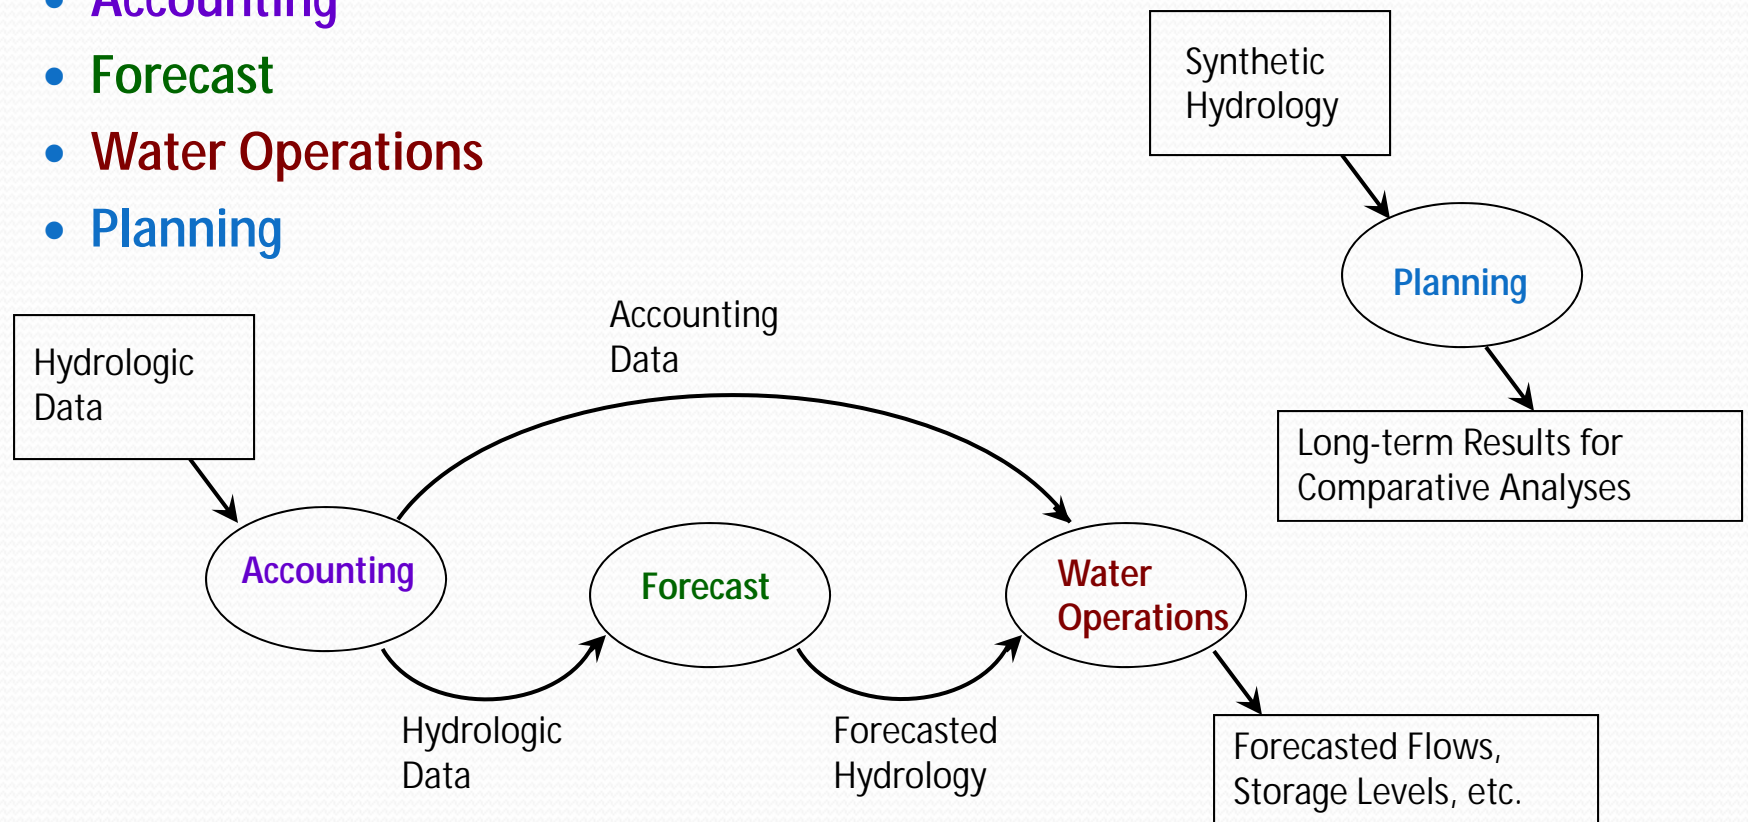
• Accounting
• Forecast
• Water Operations
• Planning

Synthetic Hydrology

Planning

Long-term Results for Comparative Analyses

Accounting Data

Hydrologic Data

Accounting

Forecast

Water Operations

Hydrologic Data

Forecasted Hydrology

Forecasted Flows, Storage Levels, etc.